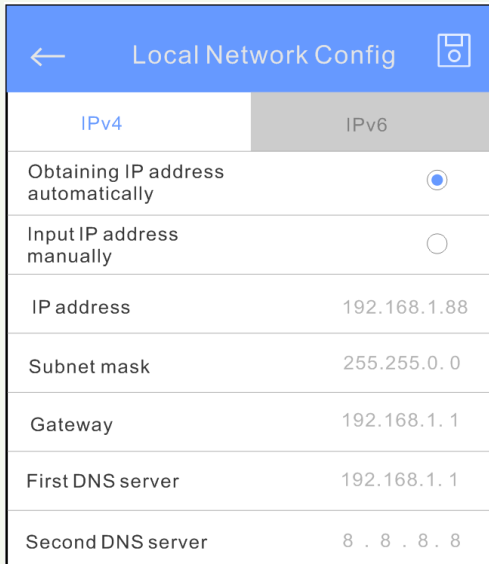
Local Network Config

IPv4

IPv6

Obtaining IP address automatically

Input IP address manually

IP address 192.168.1.88

Subnet mask 255.255.0. 0

Gateway 192.168.1. 1

First DNS server 192.168.1. 1

Second DNS server 8 . 8 . 8 . 8